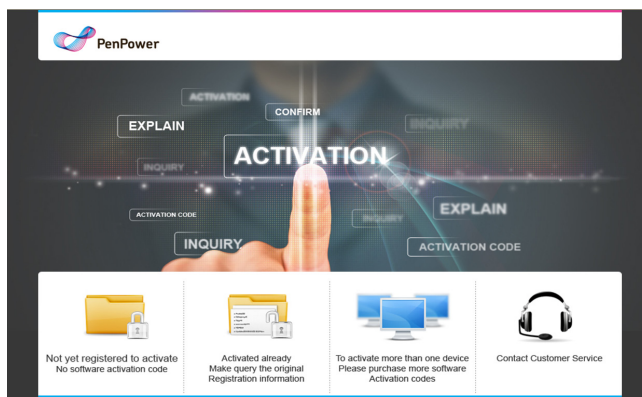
PenPower

ACTIVATION
CONFIRM
EXPLAIN
INQUIRY
INQUIRY
ACTIVATION
ACTIVATION CODE
INQUIRY
EXPLAIN
INQUIRY
ACTIVATION CODE

Not yet registered to activate
No software activation code

Activated already
Make query the original
Registration information

To activate more than one device
Please purchase more software
Activation codes

Contact Customer Service